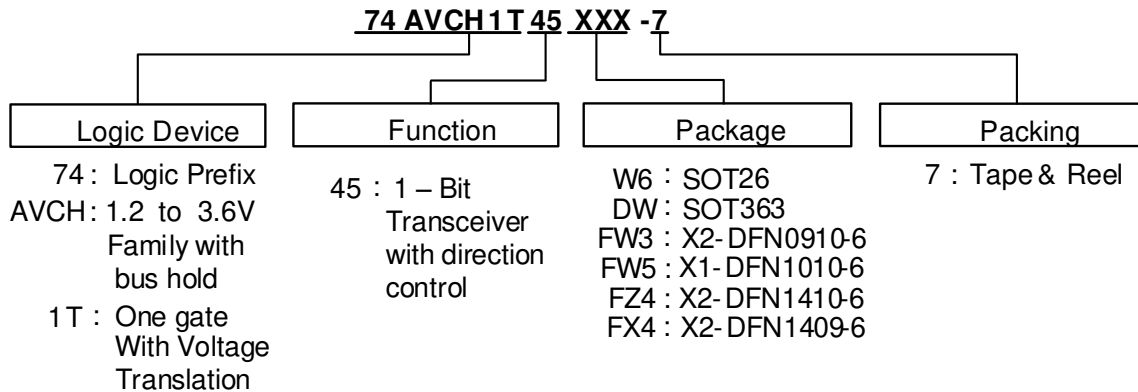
74 AVCH 1T 45 XXX -7

Logic Device

74 : Logic Prefix
AVCH: 1.2 to 3.6V Family with bus hold
1T : One gate With Voltage Translation

Function

45 : 1 – Bit Transceiver with direction control

Package

W6 : SOT26
DW : SOT363
FW3 : X2-DFN0910-6
FW5 : X1-DFN1010-6
FZ4 : X2-DFN1410-6
FX4 : X2-DFN1409-6

Packing

7 : Tape & Reel